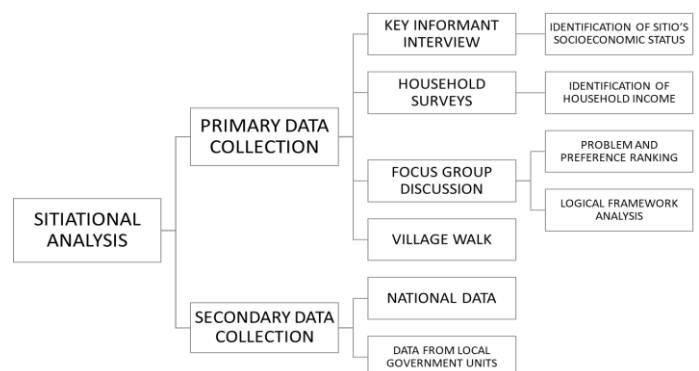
SITIATIONAL ANALYSIS

PRIMARY DATA COLLECTION

KEY INFORMANT INTERVIEW

IDENTIFICATION OF SITIO'S SOCIOECONOMIC STATUS

HOUSEHOLD SURVEYS

IDENTIFICATION OF HOUSEHOLD INCOME

FOCUS GROUP DISCUSSION

PROBLEM AND PREFERENCE RANKING

LOGICAL FRAMEWORK ANALYSIS

VILLAGE WALK

SECONDARY DATA COLLECTION

NATIONAL DATA

DATA FROM LOCAL GOVERNMENT UNITS